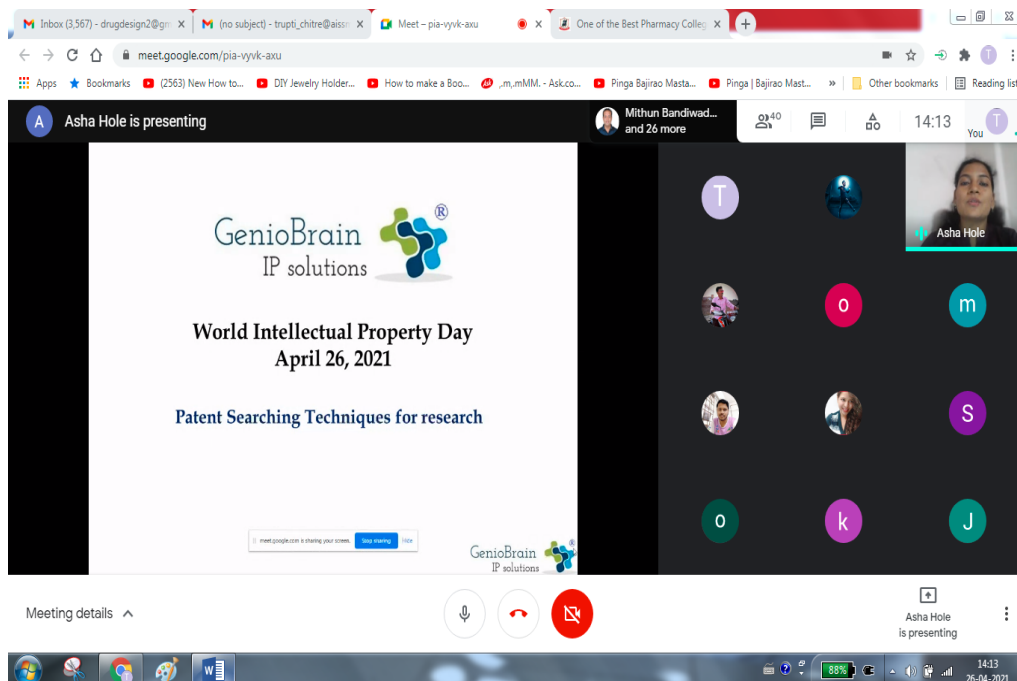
Inbox (3,567) - drugdesign2@gm ×
(no subject) - trupti_chitre@aiss ×
Meet – pia-vyvk-axu ×
One of the Best Pharmacy Colleg ×
+

meet.google.com/pia-vyvk-axu

Apps Bookmarks (2563) New How to... DIY Jewelry Holder... How to make a Boo... ,m,mMM. - Ask.co... Pinga Bajirao Masta... Pinga | Bajirao Mast... » Other bookmarks Reading list

A Asha Hole is presenting

Mithun Bandiwad... and 26 more
40
14:13
You

GenioBrain ®
IP solutions

World Intellectual Property Day
April 26, 2021

Patent Searching Techniques for research

meet.google.com is sharing your screen. Stop sharing Hide

GenioBrain ®
IP solutions

T
Asha Hole
o
m
S
o
k
J

Meeting details

Asha Hole
is presenting

88%
14:13
26-04-2021